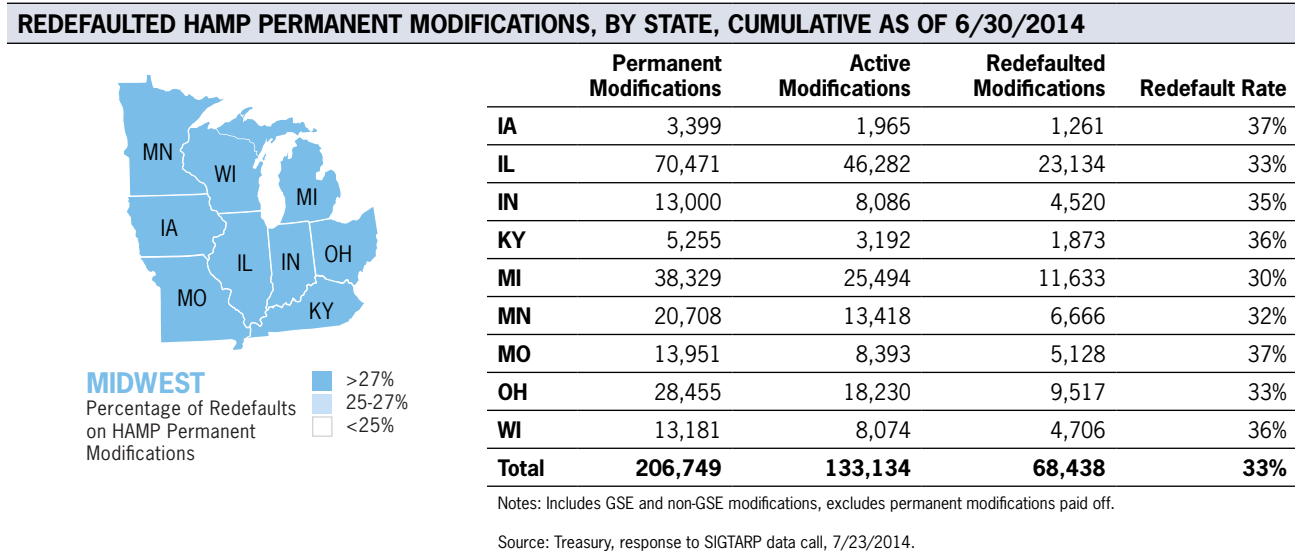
REDEFAULTED HAMP PERMANENT MODIFICATIONS, BY STATE, CUMULATIVE AS OF 6/30/2014

MN
WI
MI
IA
IL
IN
OH
MO
KY

MIDWEST
Percentage of Redefaults on HAMP Permanent Modifications

>27%
25-27%
<25%

| | Permanent Modifications | Active Modifications | Redefaulted Modifications | Redefault Rate |
|---|---|---|---|---|
| IA | 3,399 | 1,965 | 1,261 | 37% |
| IL | 70,471 | 46,282 | 23,134 | 33% |
| IN | 13,000 | 8,086 | 4,520 | 35% |
| KY | 5,255 | 3,192 | 1,873 | 36% |
| MI | 38,329 | 25,494 | 11,633 | 30% |
| MN | 20,708 | 13,418 | 6,666 | 32% |
| MO | 13,951 | 8,393 | 5,128 | 37% |
| OH | 28,455 | 18,230 | 9,517 | 33% |
| WI | 13,181 | 8,074 | 4,706 | 36% |
| Total | 206,749 | 133,134 | 68,438 | 33% |

Notes: Includes GSE and non-GSE modifications, excludes permanent modifications paid off.

Source: Treasury, response to SIGTARP data call, 7/23/2014.